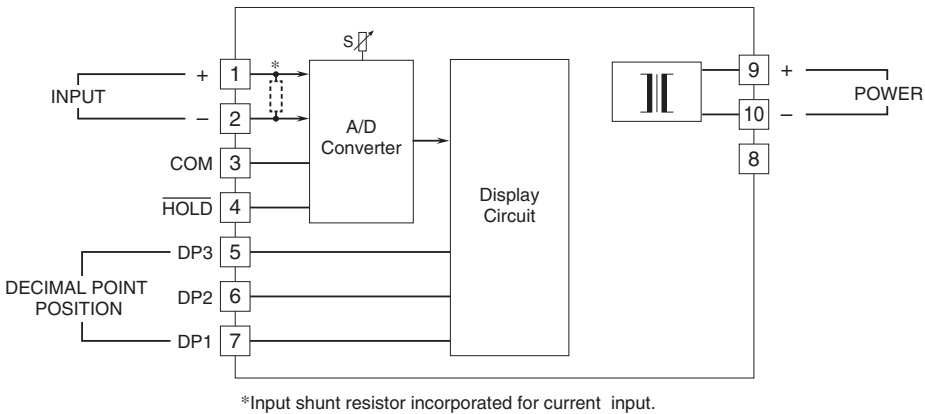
S

INPUT + 1 *

– 2

A/D Converter

COM 3

$\overline{\text{HOLD}}$ 4

Display Circuit

DP3 5

DECIMAL POINT POSITION

DP2 6

DP1 7

9 +

10 –

POWER

8

*Input shunt resistor incorporated for current input.